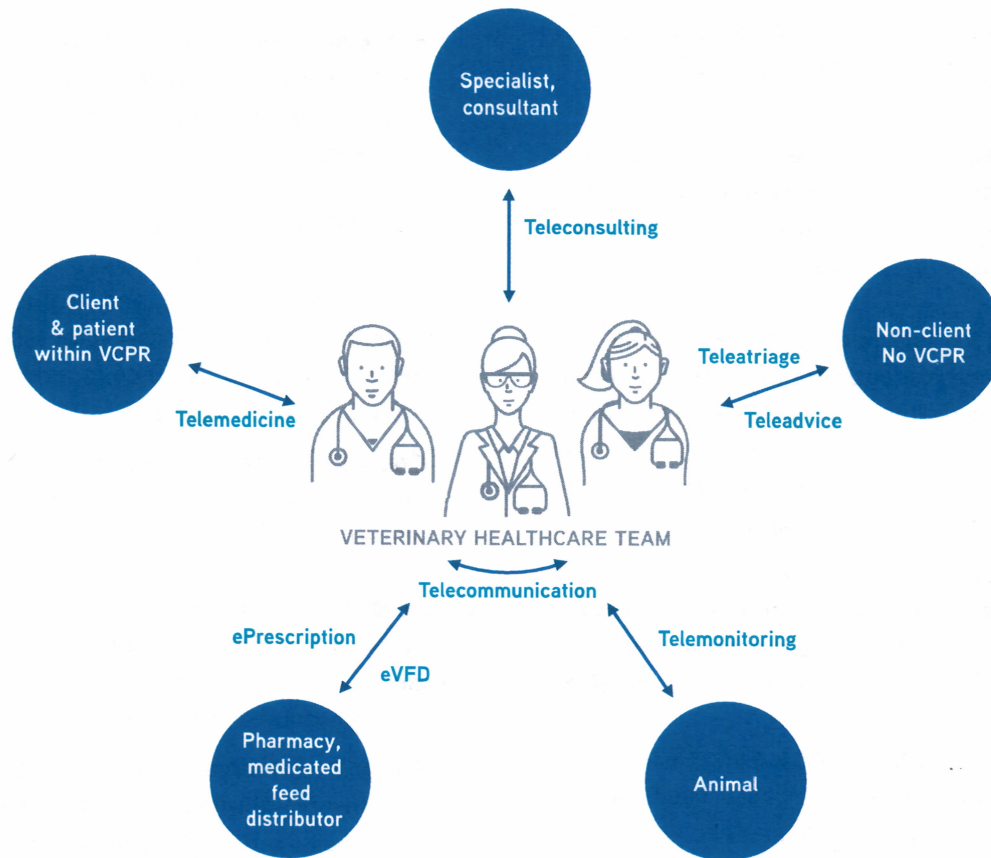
Specialist, consultant

Teleconsulting

Client & patient within VCPR

Non-client No VCPR

Teleatriage

Telemedicine

Teleadvice

VETERINARY HEALTHCARE TEAM

Telecommunication

ePrescription

eVFD

Telemonitoring

Pharmacy, medicated feed distributor

Animal